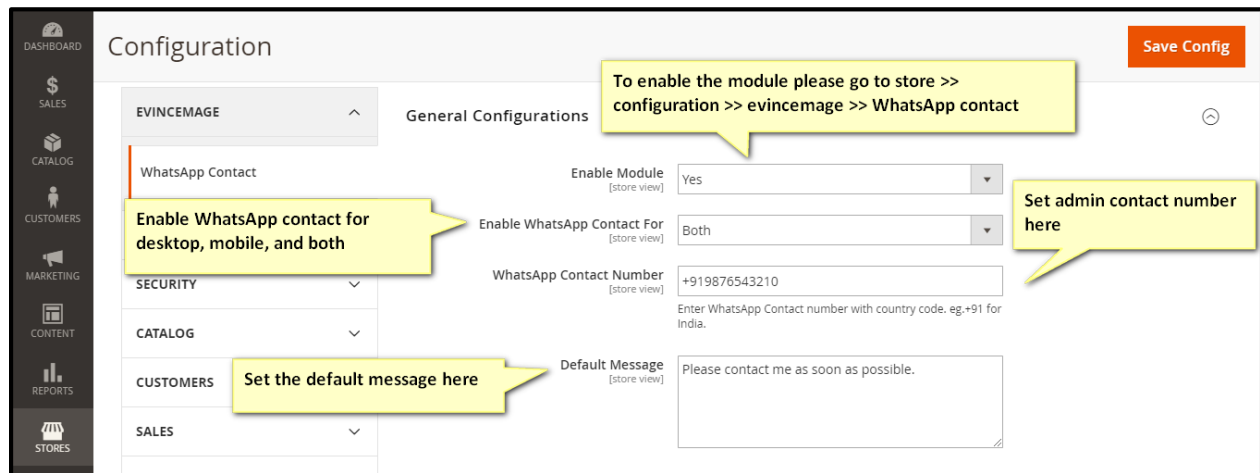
DASHBOARD
$
SALES
CATALOG
CUSTOMERS
MARKETING
CONTENT
REPORTS
STORES

Configuration

Save Config

To enable the module please go to store >> configuration >> evincemage >> WhatsApp contact

EVINCEMAGE

WhatsApp Contact

Enable WhatsApp contact for desktop, mobile, and both

SECURITY

CATALOG

CUSTOMERS

SALES

General Configurations

Enable Module
[store view]
Yes

Enable WhatsApp Contact For
[store view]
Both

WhatsApp Contact Number
[store view]
+919876543210
Enter WhatsApp Contact number with country code. eg.+91 for India.

Set admin contact number here

Default Message
[store view]
Please contact me as soon as possible.

Set the default message here